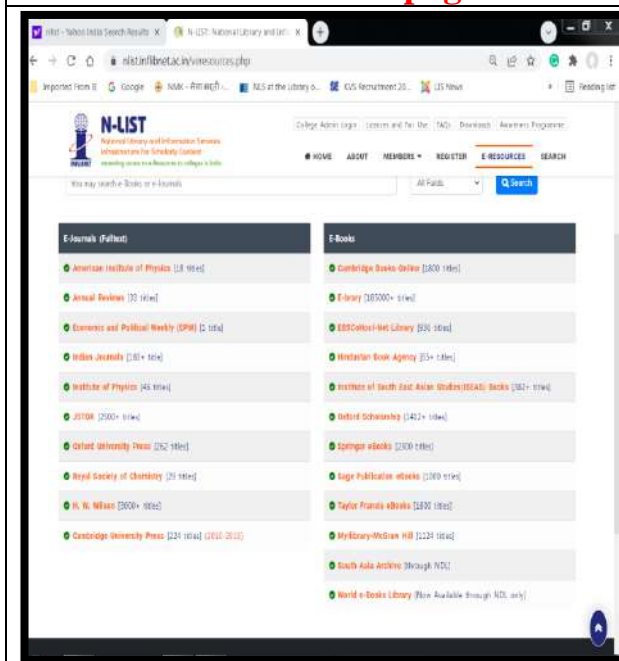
nlist - Yahoo India Search Results ✕ N-LIST: National Library and Info ✕ +

nlist.inflibnet.ac.in/eresources.php

Imported From IE Google NMK - मेरा बाड़ी - NLIS at the Library o... KVS Recruitment 20... LIS News Reading list

N-LIST
National Library and Information Services Infrastructure for Scholarly Content
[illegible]

College Admin Login Licenses and For Me FAQs Downloads Awareness Programme

HOME ABOUT MEMBERS REGISTER E-RESOURCES SEARCH

You may search e-Books or e-Journals All Fields Search

| E-Journals (Fulltext) | E-Books |
|---|---|
| American Institute of Physics [18 titles] | Cambridge Books Online [1800 titles] |
| Annual Reviews [33 titles] | E-library [185000+ titles] |
| Economic and Political Weekly (EPW) [1 title] | EBSCOhost-Net Library [936 titles] |
| Indian Journals [180+ titles] | Hindustan Book Agency [65+ titles] |
| Institute of Physics [46 titles] | Institute of South East Asian Studies(ISEAS) Books [382+ titles] |
| JSTOR [2500+ titles] | Oxford Scholarship [1402+ titles] |
| Oxford University Press [262 titles] | Springer eBooks [2300 titles] |
| Royal Society of Chemistry [29 titles] | Sage Publication eBooks [1000 titles] |
| H. W. Wilson [3000+ titles] | Taylor Francis eBooks [1800 titles] |
| Cambridge University Press [224 titles] (2010-2013) | MyiLibrary-McGraw Hill [1124 titles] |
| | South Asia Archive [through NDL] |
| | World e-Books Library [Now Available through NDL only] |